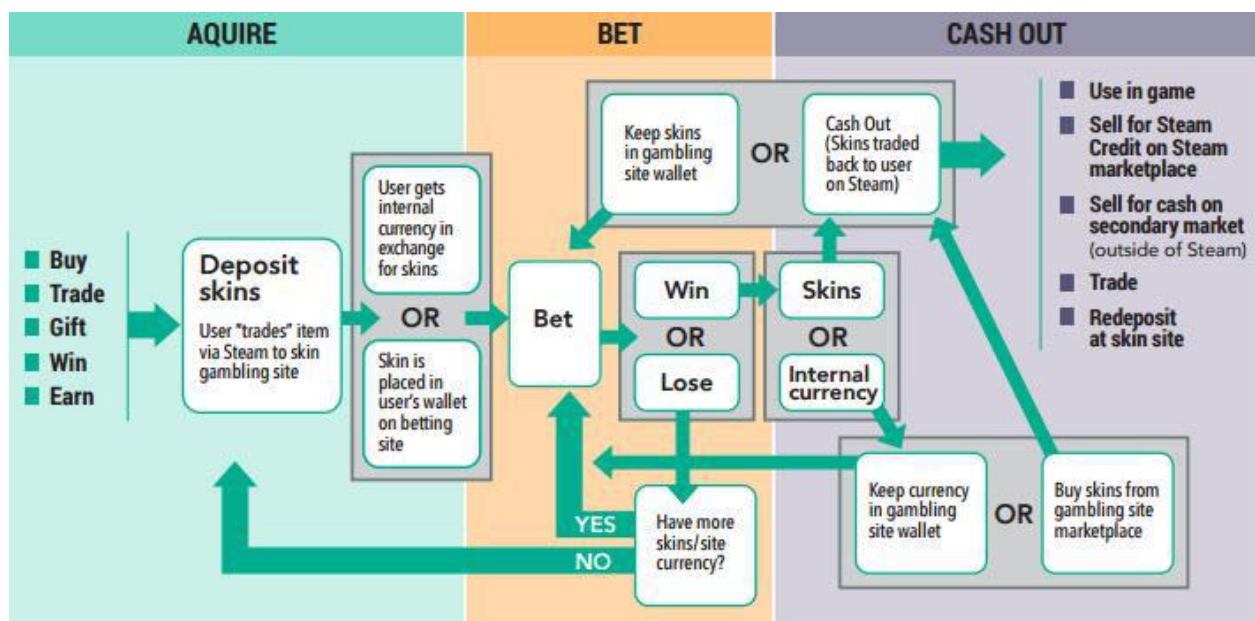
AQUIRE

BET

CASH OUT

Buy
Trade
Gift
Win
Earn

Deposit skins

User "trades" item via Steam to skin gambling site

User gets internal currency in exchange for skins

OR

Skin is placed in user's wallet on betting site

Bet

Keep skins in gambling site wallet

OR

Cash Out (Skins traded back to user on Steam)

Win

OR

Lose

Skins

OR

Internal currency

Use in game

Sell for Steam Credit on Steam marketplace

Sell for cash on secondary market (outside of Steam)

Trade

Redeposit at skin site

Keep currency in gambling site wallet

OR

Buy skins from gambling site marketplace

YES

NO

Have more skins/site currency?